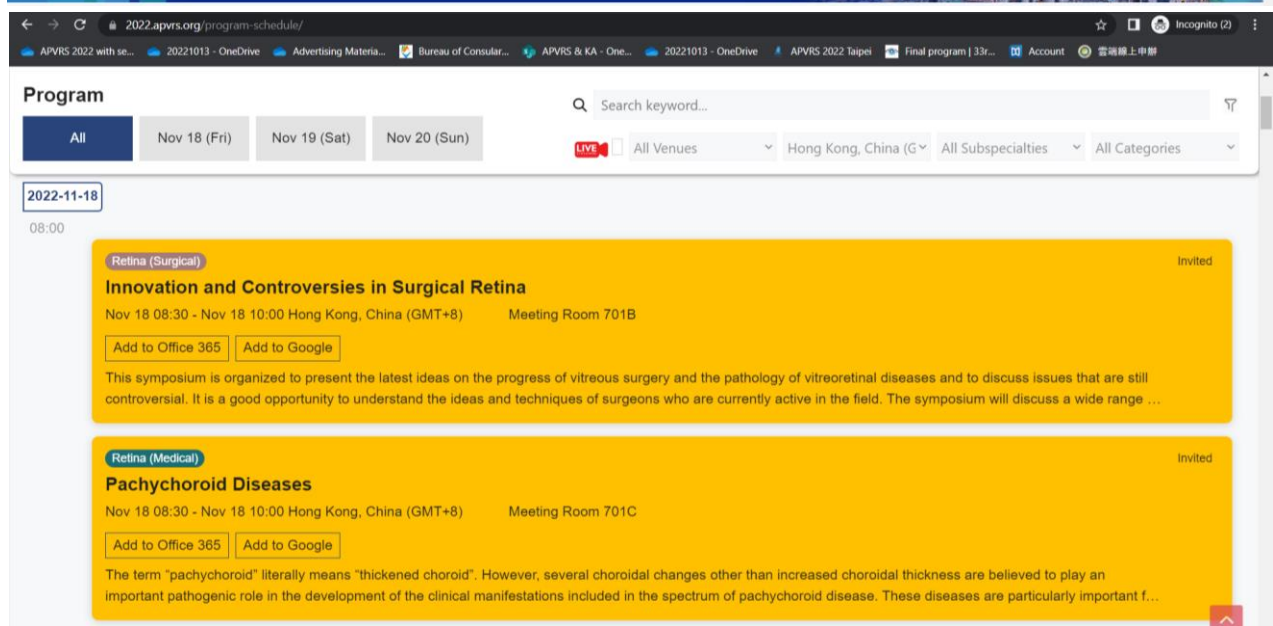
2022.apvrs.org/program-schedule/

Incognito (2)

APVRS 2022 with se... 20221013 - OneDrive Advertising Materia... Bureau of Consular... APVRS & KA - One... 20221013 - OneDrive APVRS 2022 Taipei Final program | 33r... Account 雲端線上申辦

Program

All | Nov 18 (Fri) | Nov 19 (Sat) | Nov 20 (Sun)

Search keyword...

LIVE All Venues Hong Kong, China (G All Subspecialties All Categories

2022-11-18

08:00

Retina (Surgical)

Invited

Innovation and Controversies in Surgical Retina

Nov 18 08:30 - Nov 18 10:00 Hong Kong, China (GMT+8) Meeting Room 701B

Add to Office 365 Add to Google

This symposium is organized to present the latest ideas on the progress of vitreous surgery and the pathology of vitreoretinal diseases and to discuss issues that are still controversial. It is a good opportunity to understand the ideas and techniques of surgeons who are currently active in the field. The symposium will discuss a wide range ...

Retina (Medical)

Invited

Pachychoroid Diseases

Nov 18 08:30 - Nov 18 10:00 Hong Kong, China (GMT+8) Meeting Room 701C

Add to Office 365 Add to Google

The term "pachychoroid" literally means "thickened choroid". However, several choroidal changes other than increased choroidal thickness are believed to play an important pathogenic role in the development of the clinical manifestations included in the spectrum of pachychoroid disease. These diseases are particularly important f...